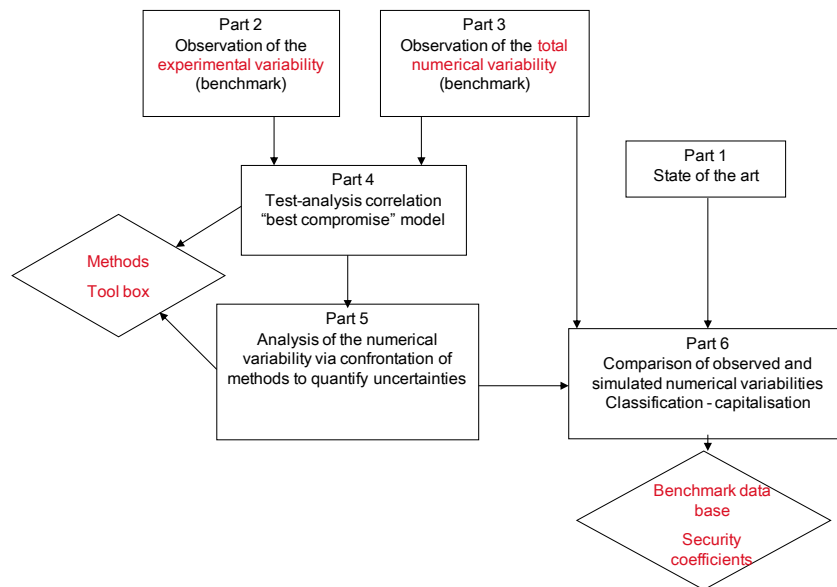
Part 2
Observation of the experimental variability (benchmark)

Part 3
Observation of the total numerical variability (benchmark)

Part 1
State of the art

Part 4
Test-analysis correlation
“best compromise” model

Methods
Tool box

Part 5
Analysis of the numerical variability via confrontation of methods to quantify uncertainties

Part 6
Comparison of observed and simulated numerical variabilities
Classification - capitalisation

Benchmark data base

Security coefficients